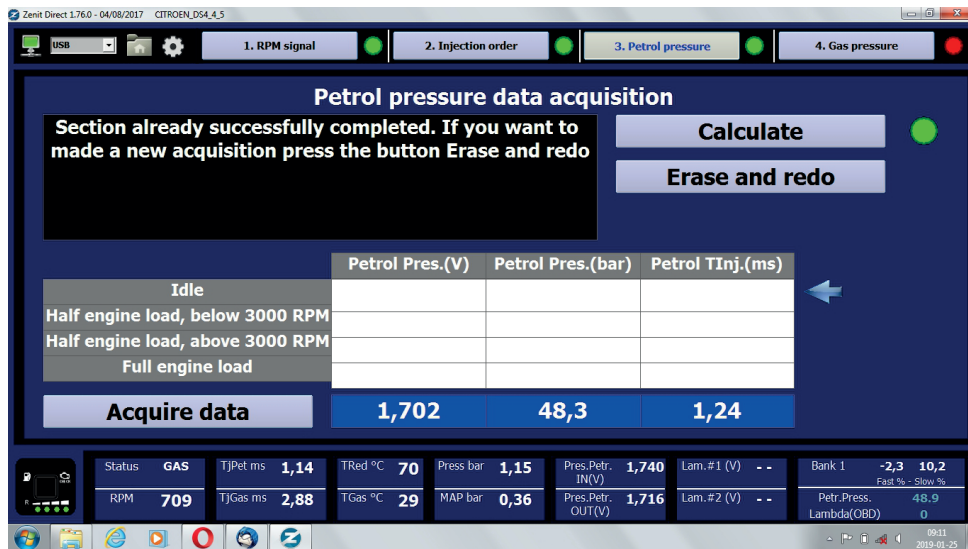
Zenit Direct 1.76.0 - 04/08/2017 CITROEN_DS4_4_5

USB

1. RPM signal

2. Injection order

3. Petrol pressure

4. Gas pressure

Petrol pressure data acquisition

Section already successfully completed. If you want to made a new acquisition press the button Erase and redo

Calculate

Erase and redo

| | Petrol Pres.(V) | Petrol Pres.(bar) | Petrol TInj.(ms) |
|---|---|---|---|
| Idle | | | |
| Half engine load, below 3000 RPM | | | |
| Half engine load, above 3000 RPM | | | |
| Full engine load | | | |

Acquire data

1,702

48,3

1,24

Status GAS

RPM 709

TjPet ms 1,14

TjGas ms 2,88

TRed °C 70

TGas °C 29

Press bar 1,15

MAP bar 0,36

Pres.Petr. IN(V) 1,740

Pres.Petr. OUT(V) 1,716

Lam.#1 (V) - -

Lam.#2 (V) - -

Bank 1 -2,3 10,2

Fast % - Slow %

Petr.Press. 48.9

Lambda(OBD) 0

09:11
2019-01-25